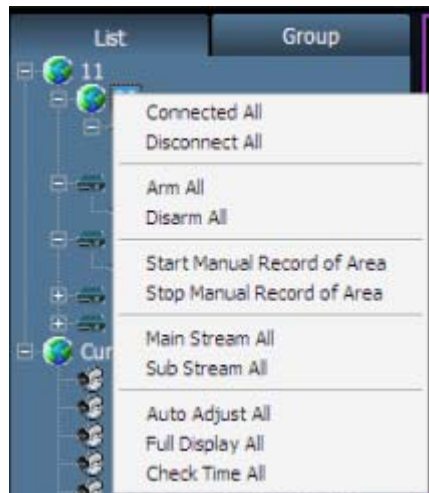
List
Group
11
Cur

Connected All
Disconnect All

Arm All
Disarm All

Start Manual Record of Area
Stop Manual Record of Area

Main Stream All
Sub Stream All

Auto Adjust All
Full Display All
Check Time All